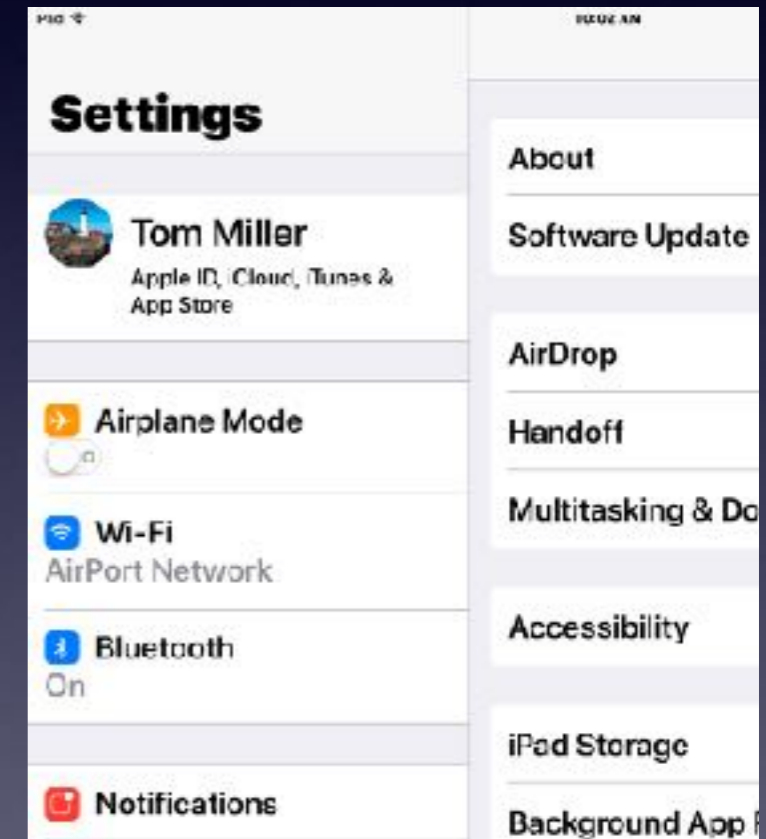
iPad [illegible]

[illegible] AM

Settings

Tom Miller
Apple ID, iCloud, iTunes & App Store

Airplane Mode

Wi-Fi
AirPort Network

Bluetooth
On

Notifications

About

Software Update

AirDrop

Handoff

Multitasking & Do

Accessibility

iPad Storage

Background App